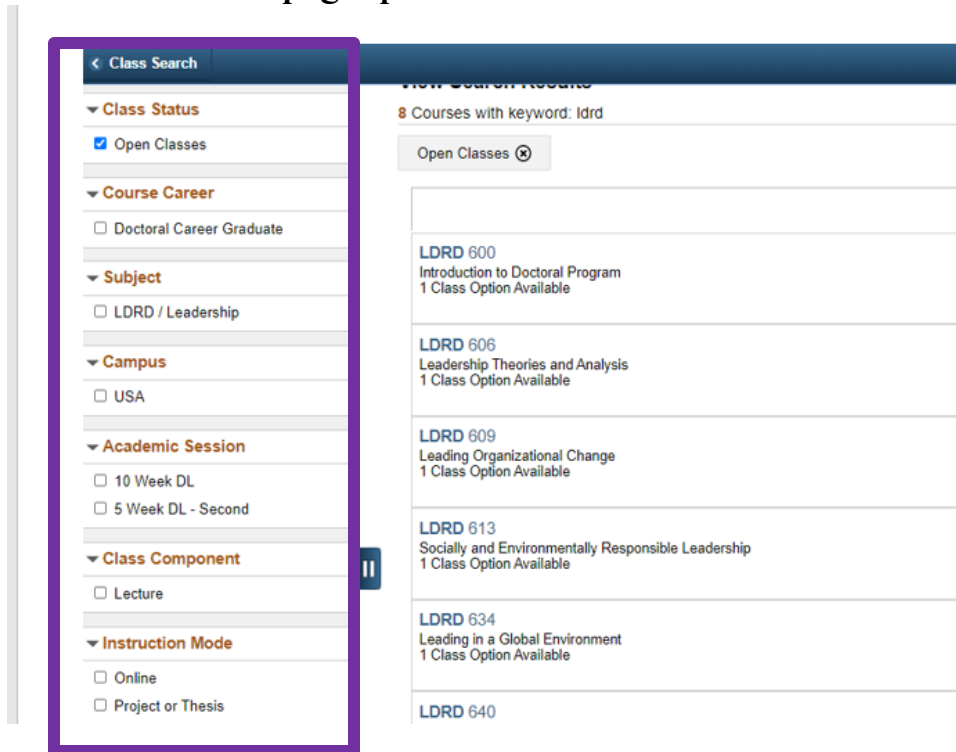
< Class Search

Class Status
Open Classes

Course Career
Doctoral Career Graduate

Subject
LDRD / Leadership

Campus
USA

Academic Session
10 Week DL
5 Week DL - Second

Class Component
Lecture

Instruction Mode
Online
Project or Thesis

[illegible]

8 Courses with keyword: ldrd

Open Classes ⊗

LDRD 600
Introduction to Doctoral Program
1 Class Option Available

LDRD 606
Leadership Theories and Analysis
1 Class Option Available

LDRD 609
Leading Organizational Change
1 Class Option Available

LDRD 613
Socially and Environmentally Responsible Leadership
1 Class Option Available

LDRD 634
Leading in a Global Environment
1 Class Option Available

LDRD 640